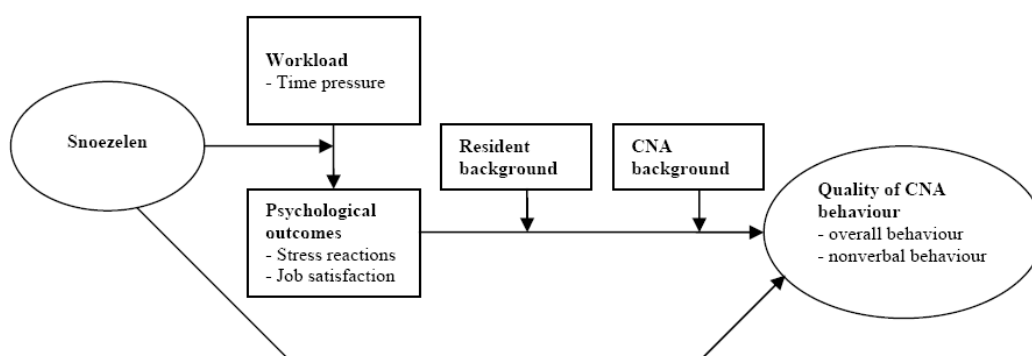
Workload
- Time pressure

Snoezelen

Resident background

CNA background

Psychological outcomes
- Stress reactions
- Job satisfaction

Quality of CNA behaviour
- overall behaviour
- nonverbal behaviour